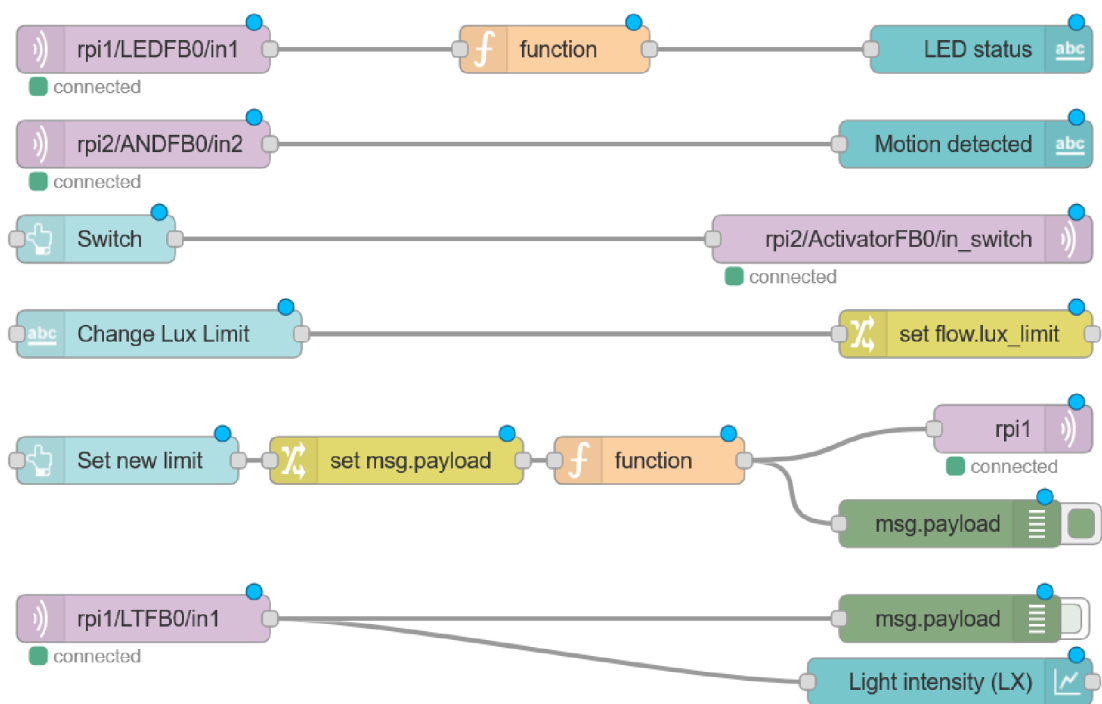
rpi1/LEDFB0/in1
connected

function

LED status abc

rpi2/ANDFB0/in2
connected

Motion detected abc

Switch

rpi2/ActivatorFB0/in_switch
connected

abc Change Lux Limit

set flow.lux_limit

Set new limit

set msg.payload

function

rpi1
connected

msg.payload

rpi1/LTFB0/in1
connected

msg.payload

Light intensity (LX)